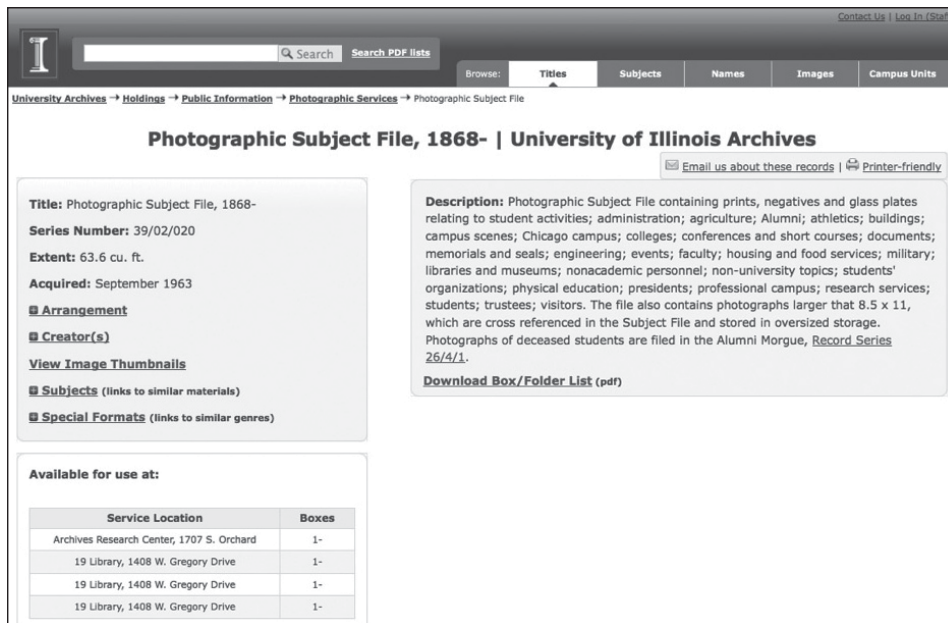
Contact Us | Log In (Staf

Search Search PDF lists

Browse: Titles Subjects Names Images Campus Units

University Archives → Holdings → Public Information → Photographic Services → Photographic Subject File

Photographic Subject File, 1868- | University of Illinois Archives

Email us about these records | Printer-friendly

Title: Photographic Subject File, 1868-

Series Number: 39/02/020

Extent: 63.6 cu. ft.

Acquired: September 1963

Arrangement

Creator(s)

View Image Thumbnails

Subjects (links to similar materials)

Special Formats (links to similar genres)

Description: Photographic Subject File containing prints, negatives and glass plates relating to student activities; administration; agriculture; Alumni; athletics; buildings; campus scenes; Chicago campus; colleges; conferences and short courses; documents; memorials and seals; engineering; events; faculty; housing and food services; military; libraries and museums; nonacademic personnel; non-university topics; students' organizations; physical education; presidents; professional campus; research services; students; trustees; visitors. The file also contains photographs larger that 8.5 x 11, which are cross referenced in the Subject File and stored in oversized storage. Photographs of deceased students are filed in the Alumni Morgue, Record Series 26/4/1.

Download Box/Folder List (pdf)

Available for use at:

| Service Location | Boxes |
|---|---|
| Archives Research Center, 1707 S. Orchard | 1- |
| 19 Library, 1408 W. Gregory Drive | 1- |
| 19 Library, 1408 W. Gregory Drive | 1- |
| 19 Library, 1408 W. Gregory Drive | 1- |